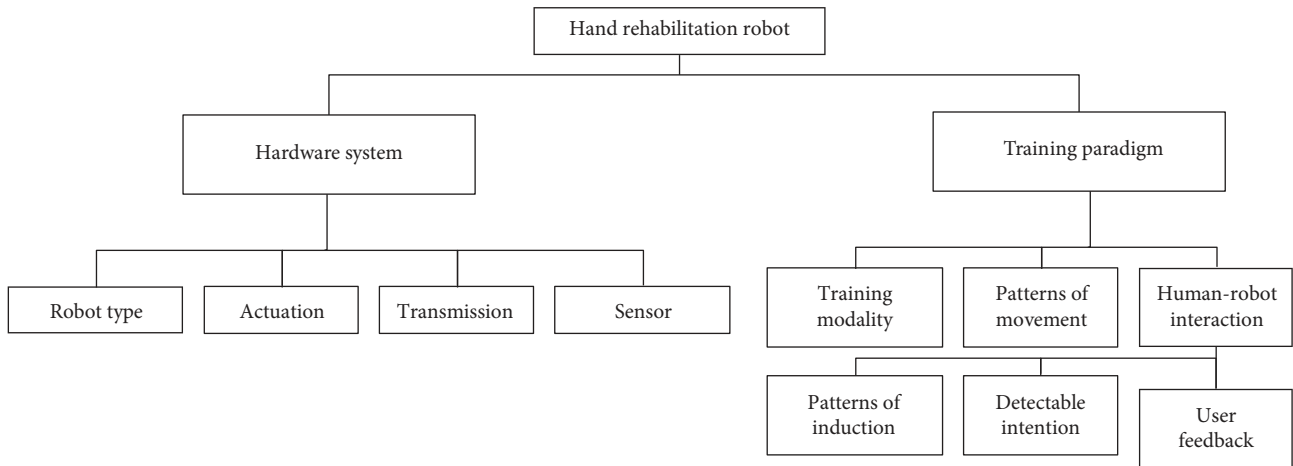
Hand rehabilitation robot

Hardware system

Training paradigm

Robot type

Actuation

Transmission

Sensor

Training modality

Patterns of movement

Human-robot interaction

Patterns of induction

Detectable intention

User feedback